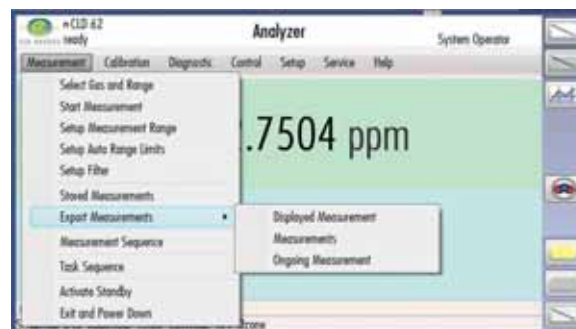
nCLD 62
ready

Analyzer

System Operator

Measurement Calibration Diagnostic Control Setup Service Help

Select Gas and Range
Start Measurement
Setup Measurement Range
Setup Auto Range Limits
Setup Filter
Stored Measurements
Export Measurements
Measurement Sequence
Task Sequence
Activate Standby
Exit and Power Down

.7504 ppm

Displayed Measurement
Measurements
Ongoing Measurement

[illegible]zone